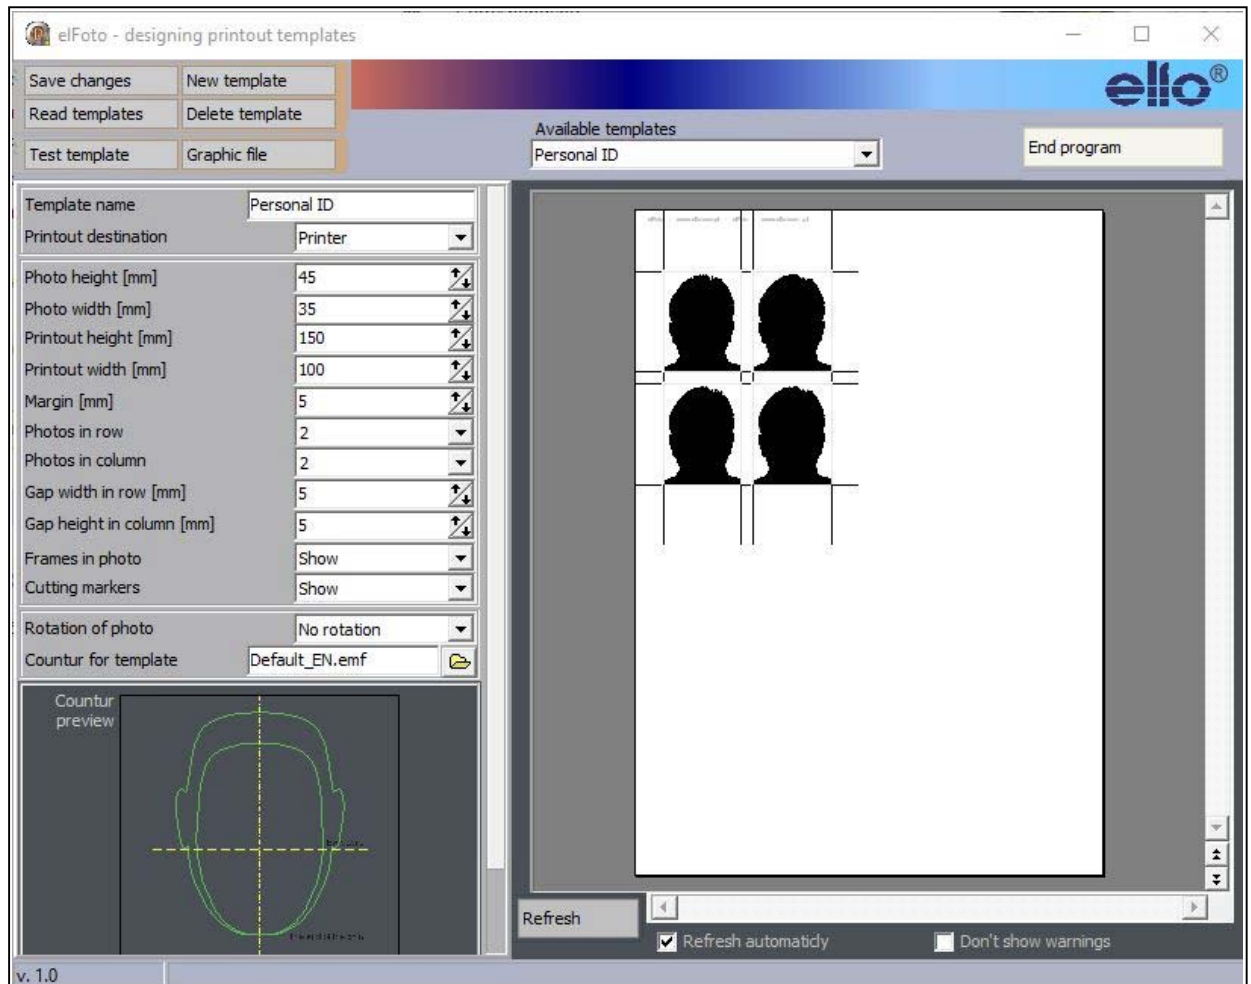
elFoto - designing printout templates

Save changes
New template
Read templates
Delete template
Test template
Graphic file

ello®

Available templates
Personal ID

End program

Template name | Personal ID
Printout destination | Printer
Photo height [mm] | 45
Photo width [mm] | 35
Printout height [mm] | 150
Printout width [mm] | 100
Margin [mm] | 5
Photos in row | 2
Photos in column | 2
Gap width in row [mm] | 5
Gap height in column [mm] | 5
Frames in photo | Show
Cutting markers | Show
Rotation of photo | No rotation
Countur for template | Default_EN.emf

Countur preview

Refresh
Refresh automaticly
Don't show warnings

v. 1.0